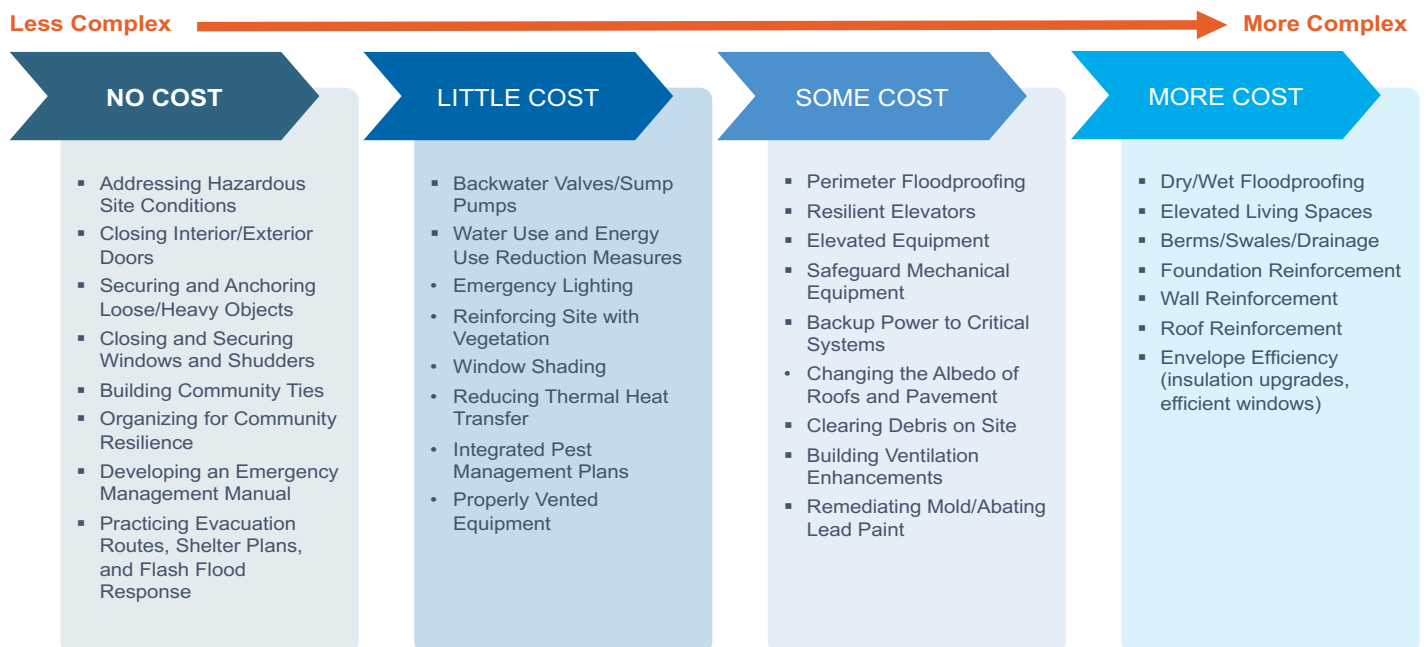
Less Complex

More Complex

NO COST

- Addressing Hazardous Site Conditions
- Closing Interior/Exterior Doors
- Securing and Anchoring Loose/Heavy Objects
- Closing and Securing Windows and Shudders
- Building Community Ties
- Organizing for Community Resilience
- Developing an Emergency Management Manual
- Practicing Evacuation Routes, Shelter Plans, and Flash Flood Response

LITTLE COST

- Backwater Valves/Sump Pumps
- Water Use and Energy Use Reduction Measures
- Emergency Lighting
- Reinforcing Site with Vegetation
- Window Shading
- Reducing Thermal Heat Transfer
- Integrated Pest Management Plans
- Properly Vented Equipment

SOME COST

- Perimeter Floodproofing
- Resilient Elevators
- Elevated Equipment
- Safeguard Mechanical Equipment
- Backup Power to Critical Systems
- Changing the Albedo of Roofs and Pavement
- Clearing Debris on Site
- Building Ventilation Enhancements
- Remediating Mold/Abating Lead Paint

MORE COST

- Dry/Wet Floodproofing
- Elevated Living Spaces
- Berms/Swales/Drainage
- Foundation Reinforcement
- Wall Reinforcement
- Roof Reinforcement
- Envelope Efficiency (insulation upgrades, efficient windows)